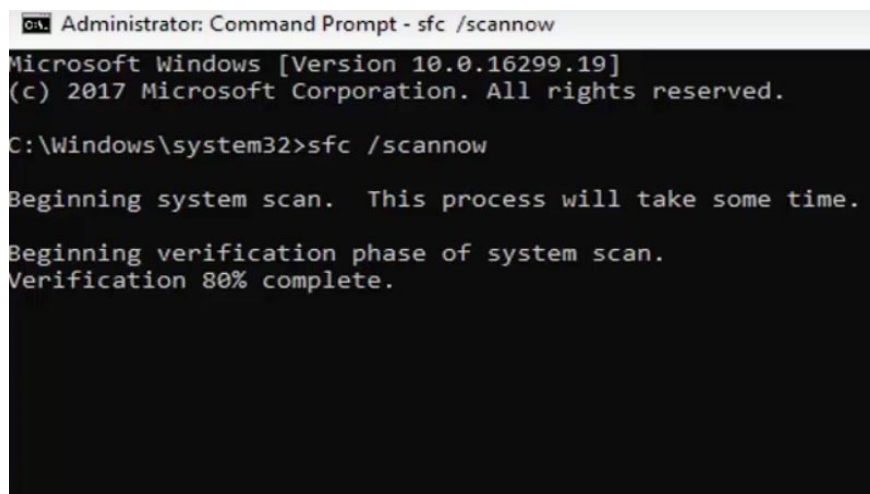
Administrator: Command Prompt - sfc /scannow

Microsoft Windows [Version 10.0.16299.19]
(c) 2017 Microsoft Corporation. All rights reserved.

C:\Windows\system32>sfc /scannow

Beginning system scan.  This process will take some time.

Beginning verification phase of system scan.
Verification 80% complete.